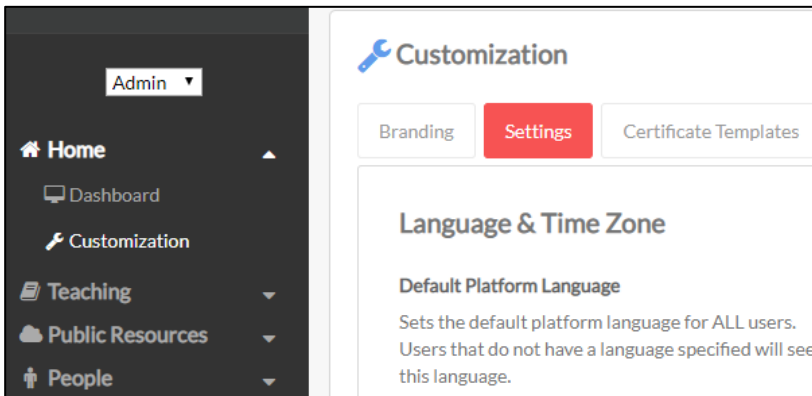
Admin

Home

Dashboard

Customization

Teaching

Public Resources

People

Customization

Branding

Settings

Certificate Templates

Language & Time Zone

Default Platform Language

Sets the default platform language for ALL users. Users that do not have a language specified will see this language.